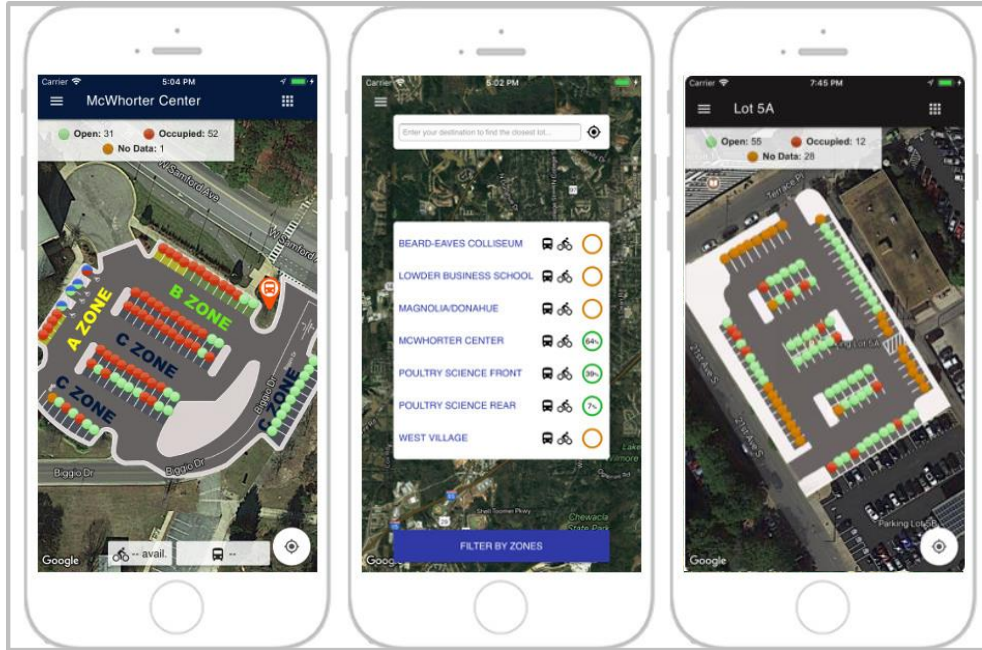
Carrier 5:04 PM

McWhorter Center

Open: 31 Occupied: 52
No Data: 1

W Samford Ave

W Samford

B ZONE

A ZONE

C ZONE

C ZONE

C ZONE

Biggio Dr

Biggio Dr

Biggio Dr

Google

-- avail.

--

Carrier 5:02 PM

Enter your destination to find the closest lot...

BEARD-EAVES COLLISEUM

LOWDER BUSINESS SCHOOL

MAGNOLIA/DONAHUE

MCWHORTER CENTER 64%

POULTRY SCIENCE FRONT 39%

POULTRY SCIENCE REAR 7%

WEST VILLAGE

Lake Wilmore

Shell Toomer Pkwy

Chewacla State Park

Google

FILTER BY ZONES

Carrier 7:45 PM

Lot 5A

Open: 55 Occupied: 12
No Data: 28

Terrace Acres

Lot 5A

21st Ave S

21st Ave S

Parking Lot 5B

Google